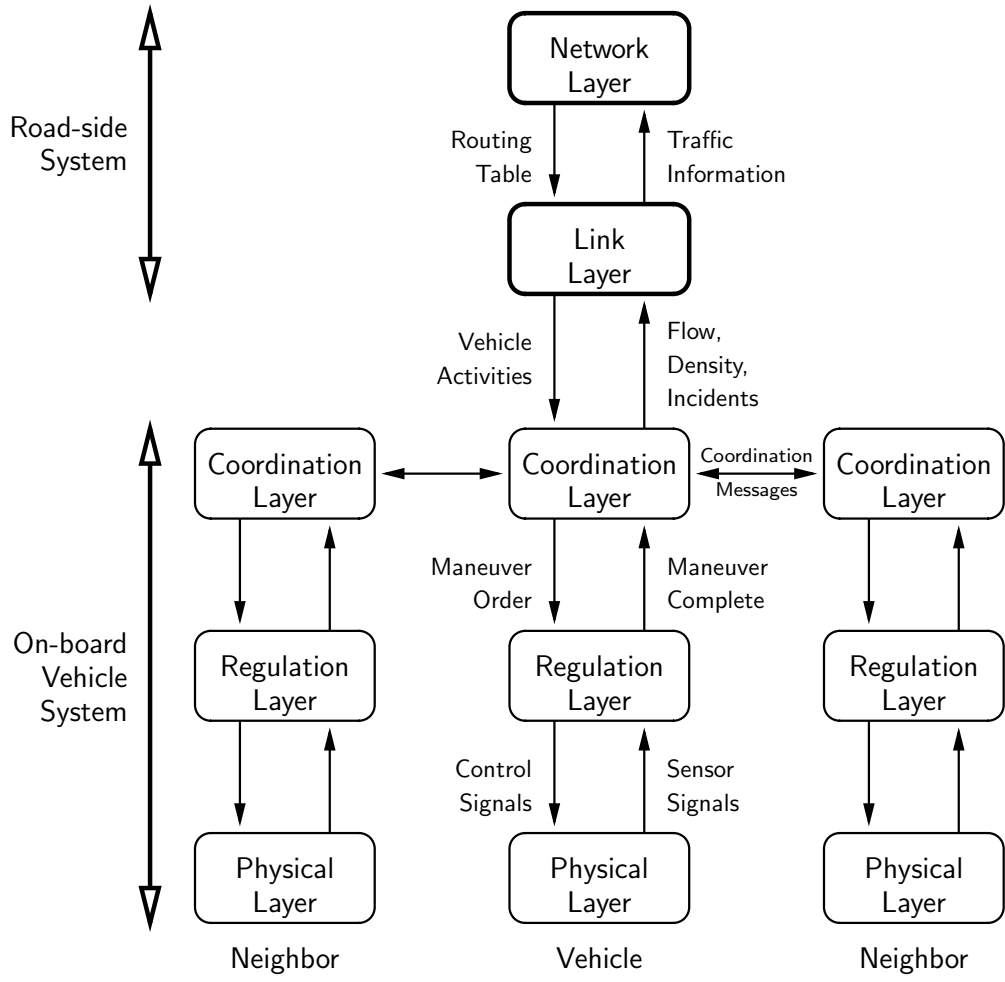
Road-side System

Network Layer

Routing Table

Traffic Information

Link Layer

Vehicle Activities

Flow, Density, Incidents

On-board Vehicle System

Coordination Layer

Coordination Layer

Coordination Messages

Coordination Layer

Maneuver Order

Maneuver Complete

Regulation Layer

Regulation Layer

Regulation Layer

Control Signals

Sensor Signals

Physical Layer

Physical Layer

Physical Layer

Neighbor

Vehicle

Neighbor